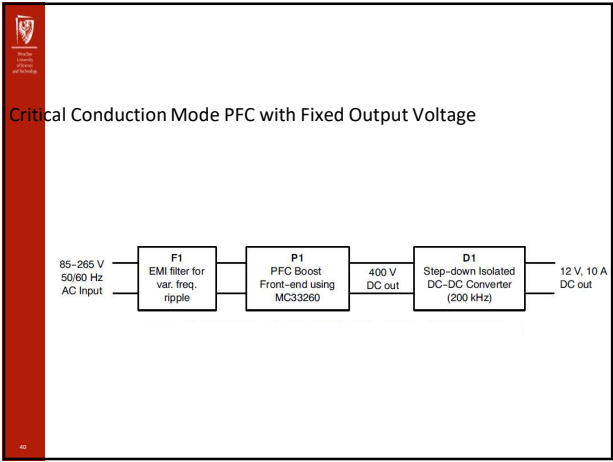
Wrocław University of Science and Technology

Critical Conduction Mode PFC with Fixed Output Voltage

85–265 V
50/60 Hz
AC Input

F1
EMI filter for var. freq. ripple

P1
PFC Boost Front-end using MC33260

400 V
DC out

D1
Step-down Isolated DC–DC Converter (200 kHz)

12 V, 10 A
DC out

40